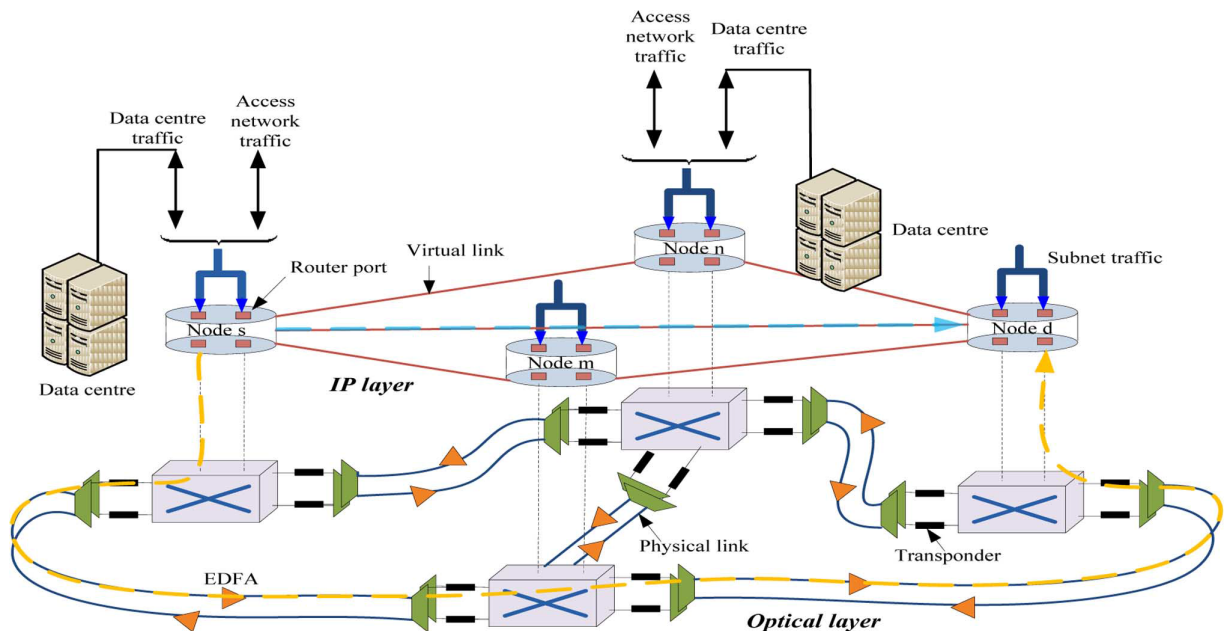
Access network traffic

Data centre traffic

Data centre traffic

Access network traffic

Data centre

Router port

Virtual link

Node n

Node s

Node m

Node d

Subnet traffic

Data centre

Data centre

IP layer

Physical link

Transponder

EDFA

Optical layer